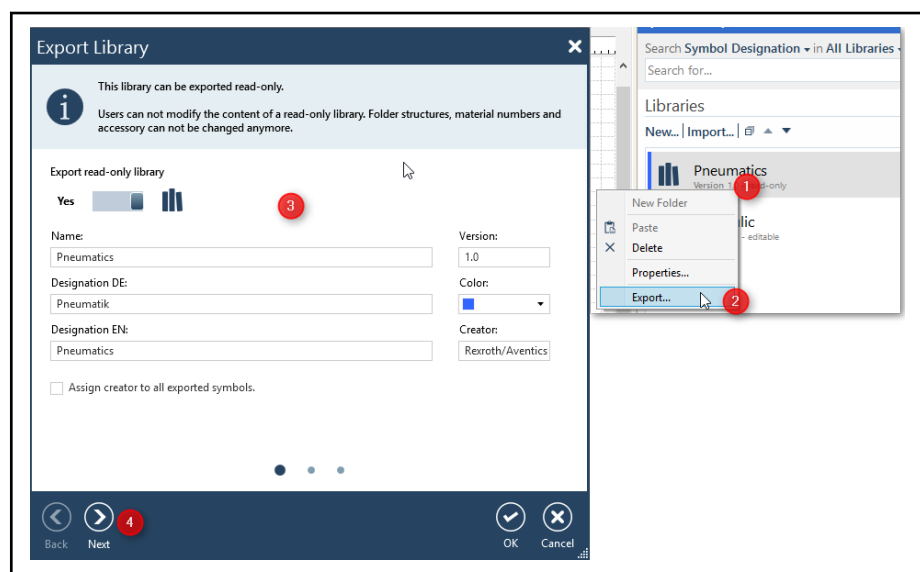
Export Library

This library can be exported read-only.

Users can not modify the content of a read-only library. Folder structures, material numbers and accessory can not be changed anymore.

Export read-only library

Yes

3

Name:
Pneumatics

Version:
1.0

Designation DE:
Pneumatik

Color:

Designation EN:
Pneumatics

Creator:
Rexroth/Aventics

Assign creator to all exported symbols.

Back Next 4 OK Cancel

Search Symbol Designation ▾ in All Libraries ▾
Search for...

Libraries

New... | Import... |

Pneumatics
Version 1 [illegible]-only
1

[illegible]lic
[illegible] - editable

New Folder
Paste
Delete
Properties...
Export...
2